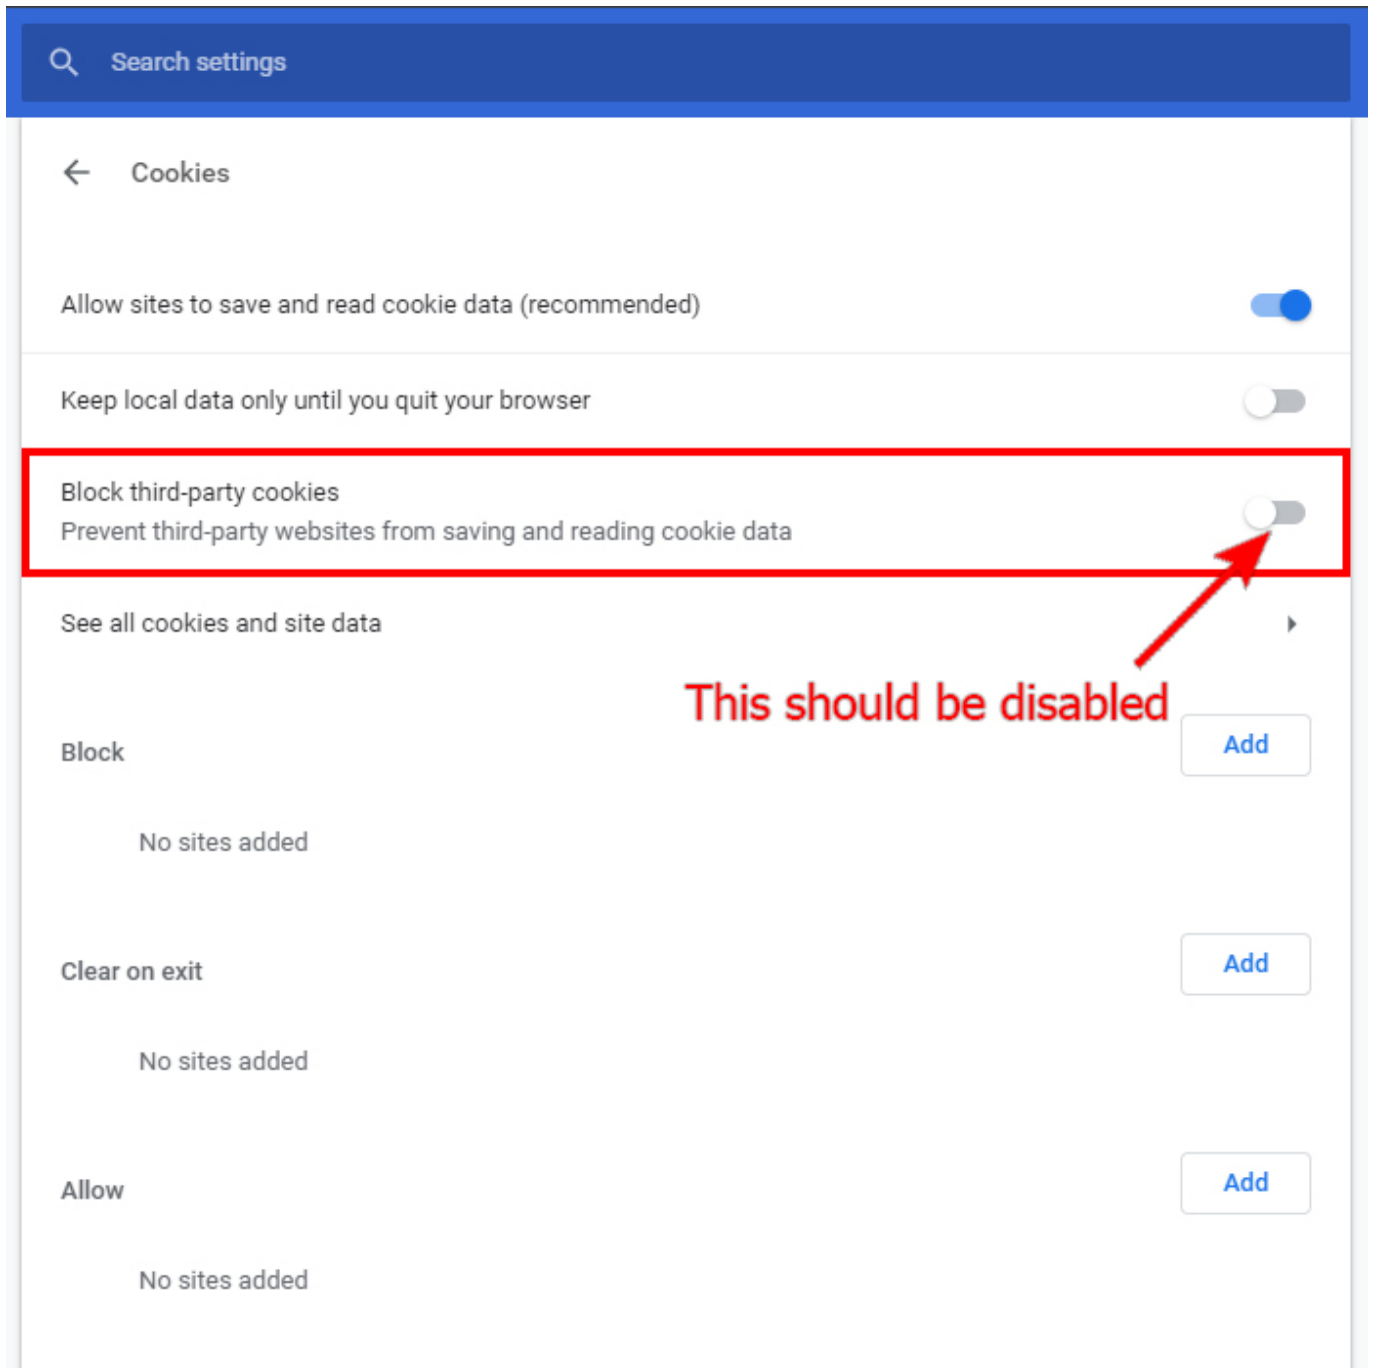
Search settings

Cookies

Allow sites to save and read cookie data (recommended)

Keep local data only until you quit your browser

Block third-party cookies
Prevent third-party websites from saving and reading cookie data

See all cookies and site data

This should be disabled

Block

Add

No sites added

Clear on exit

Add

No sites added

Allow

Add

No sites added